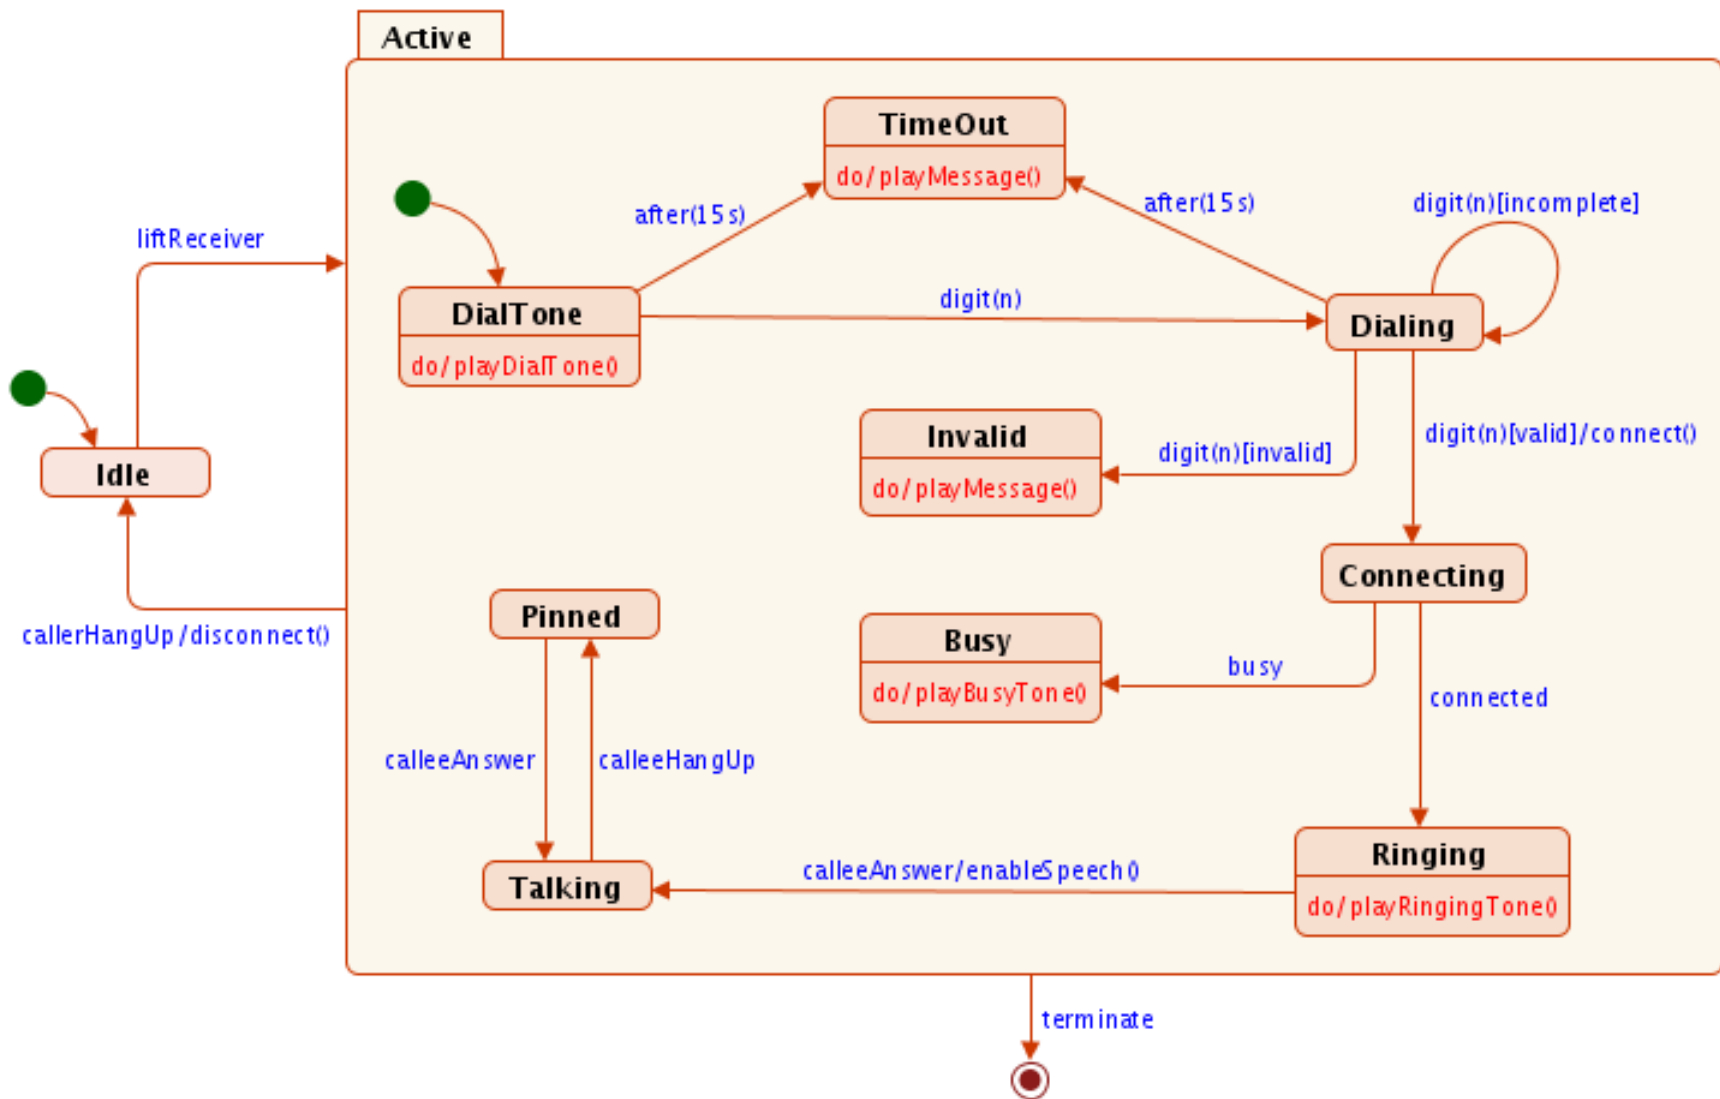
Active

TimeOut
do/ playMessage()

after(15s)

after(15s)

digit(n)[incomplete]

liftReceiver

DialTone
do/ playDialTone()

digit(n)

Dialing

Idle

Invalid
do/ playMessage()

digit(n)[invalid]

digit(n)[valid]/connect()

Connecting

callerHangUp/disconnect()

Pinned

Busy
do/ playBusyTone()

busy

connected

calleeAnswer

calleeHangUp

Talking

calleeAnswer/enableSpeech()

Ringing
do/ playRingingTone()

terminate